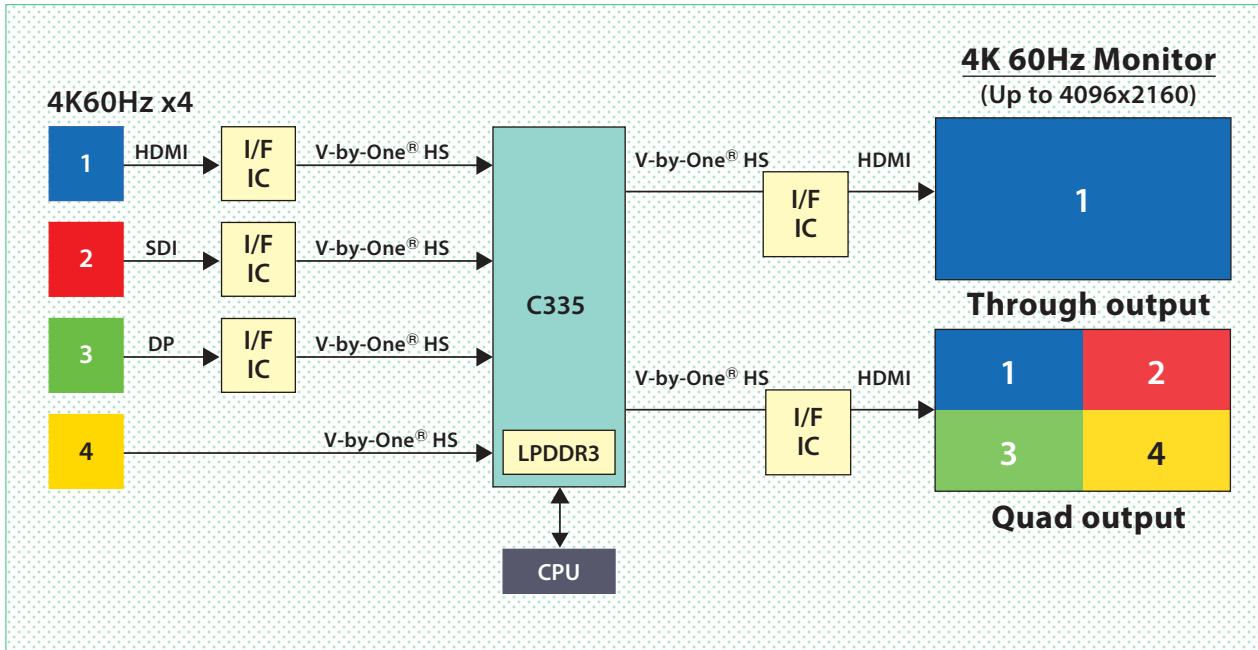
4K60Hz x4

1
HDMI
I/F IC
V-by-One® HS

2
SDI
I/F IC
V-by-One® HS

3
DP
I/F IC
V-by-One® HS

4
V-by-One® HS

C335
LPDDR3
CPU

4K 60Hz Monitor
(Up to 4096x2160)

V-by-One® HS
I/F IC
HDMI
1
Through output

V-by-One® HS
I/F IC
HDMI
1
2
3
4
Quad output